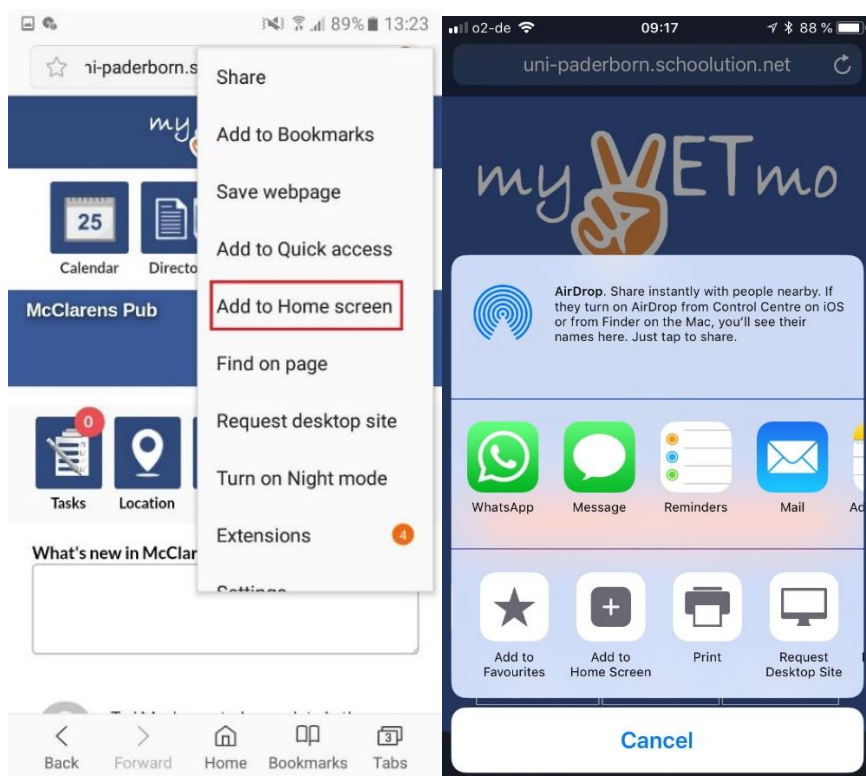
89% 13:23

ni-paderborn.s

my

25

Calendar

Directo

McClarens Pub

0

Tasks

Location

What's new in McClar

Share

Add to Bookmarks

Save webpage

Add to Quick access

Add to Home screen

Find on page

Request desktop site

Turn on Night mode

Extensions 4

Settings

Back Forward Home Bookmarks 3 Tabs

o2-de 09:17 88 %

uni-paderborn.schoolution.net

myVETmo

AirDrop. Share instantly with people nearby. If they turn on AirDrop from Control Centre on iOS or from Finder on the Mac, you'll see their names here. Just tap to share.

WhatsApp Message Reminders Mail Ad

Add to Favourites

Add to Home Screen

Print

Request Desktop Site

Cancel